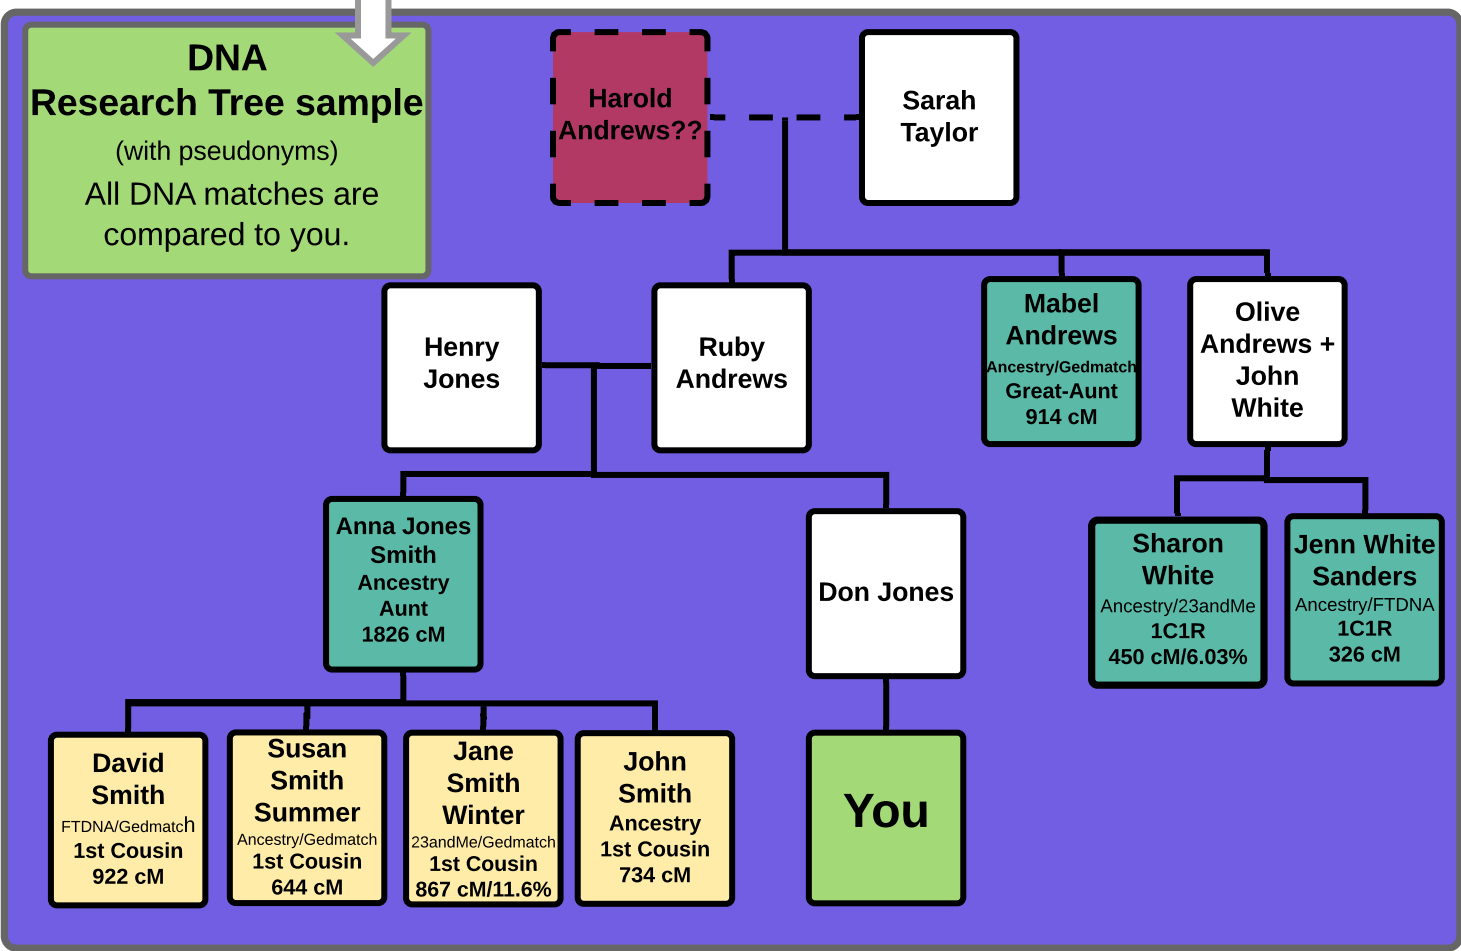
DNA
Research Tree sample
(with pseudonyms)
All DNA matches are compared to you.

Harold Andrews??

Sarah Taylor

Henry Jones

Ruby Andrews

Mabel Andrews
Ancestry/Gedmatch
Great-Aunt
914 cM

Olive Andrews + John White

Anna Jones Smith
Ancestry
Aunt
1826 cM

Don Jones

Sharon White
Ancestry/23andMe
1C1R
450 cM/6.03%

Jenn White Sanders
Ancestry/FTDNA
1C1R
326 cM

David Smith
FTDNA/Gedmatch
1st Cousin
922 cM

Susan Smith Summer
Ancestry/Gedmatch
1st Cousin
644 cM

Jane Smith Winter
23andMe/Gedmatch
1st Cousin
867 cM/11.6%

John Smith
Ancestry
1st Cousin
734 cM

You